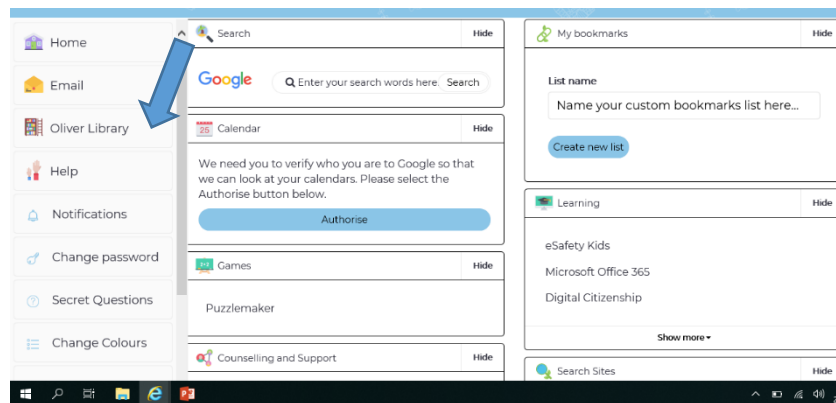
Home

Email

Oliver Library

Help

Notifications

Change password

Secret Questions

Change Colours

Search
Hide

Google
Enter your search words here.
Search

25
Calendar
Hide

We need you to verify who you are to Google so that we can look at your calendars. Please select the Authorise button below.

Authorise

Games
Hide

Puzzlemaker

Counselling and Support
Hide

My bookmarks
Hide

List name

Name your custom bookmarks list here...

Create new list

Learning
Hide

eSafety Kids

Microsoft Office 365

Digital Citizenship

Show more

Search Sites
Hide